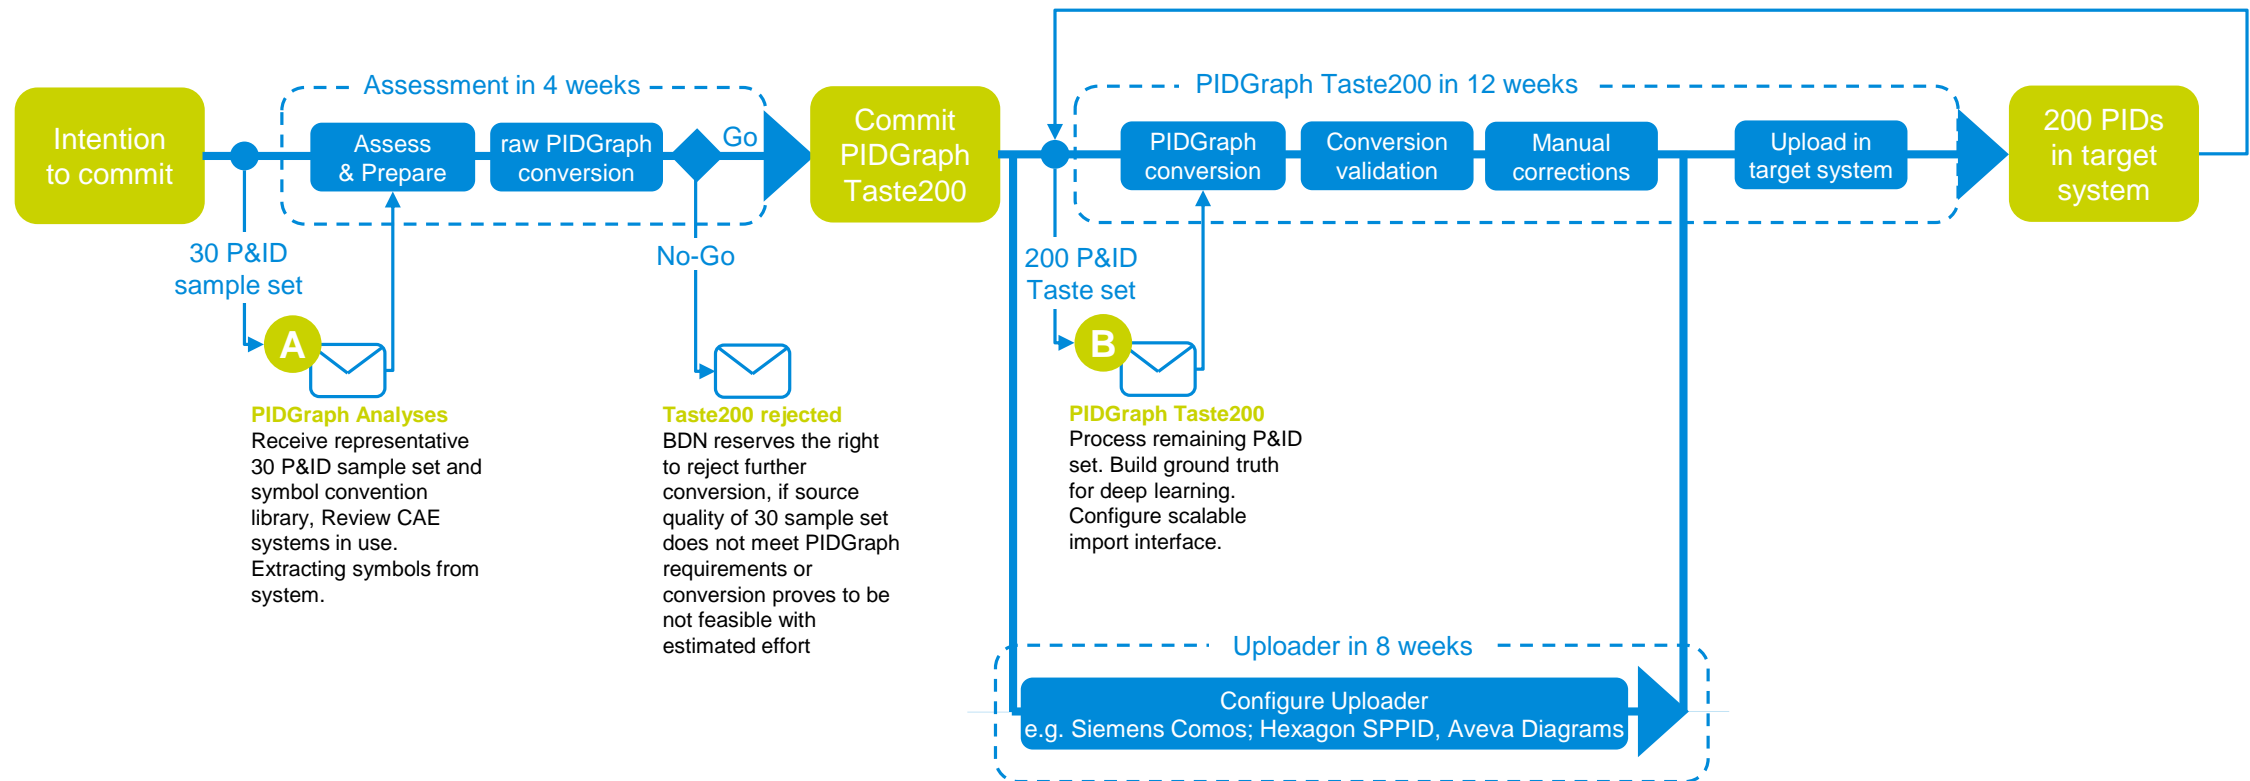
Intention to commit

Assessment in 4 weeks

Assess & Prepare

raw PIDGraph conversion

Go

No-Go

Commit PIDGraph Taste200

PIDGraph Taste200 in 12 weeks

PIDGraph conversion

Conversion validation

Manual corrections

Upload in target system

200 PIDs in target system

30 P&ID sample set

A

PIDGraph Analyses
Receive representative 30 P&ID sample set and symbol convention library, Review CAE systems in use. Extracting symbols from system.

Taste200 rejected
BDN reserves the right to reject further conversion, if source quality of 30 sample set does not meet PIDGraph requirements or conversion proves to be not feasible with estimated effort

200 P&ID Taste set

B

PIDGraph Taste200
Process remaining P&ID set. Build ground truth for deep learning. Configure scalable import interface.

Uploader in 8 weeks

Configure Uploader
e.g. Siemens Comos; Hexagon SPPID, Aveva Diagrams